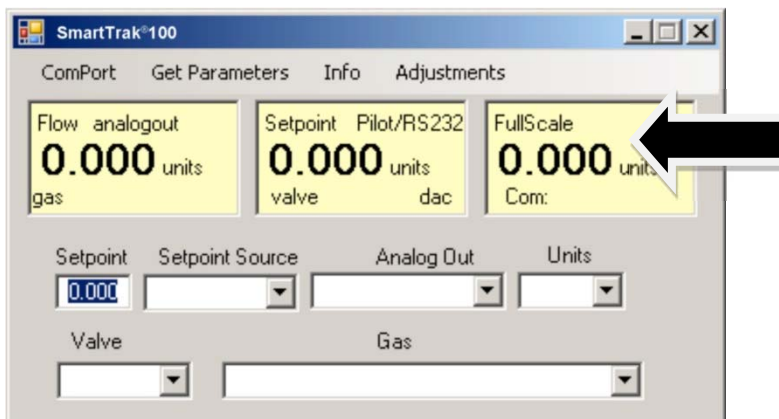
SmartTrak®100

ComPort Get Parameters Info Adjustments

Flow analogout
0.000 units
gas

Setpoint Pilot/RS232
0.000 units
valve dac

FullScale
0.000 units
Com:

Setpoint Setpoint Source Analog Out Units
0.000

Valve Gas